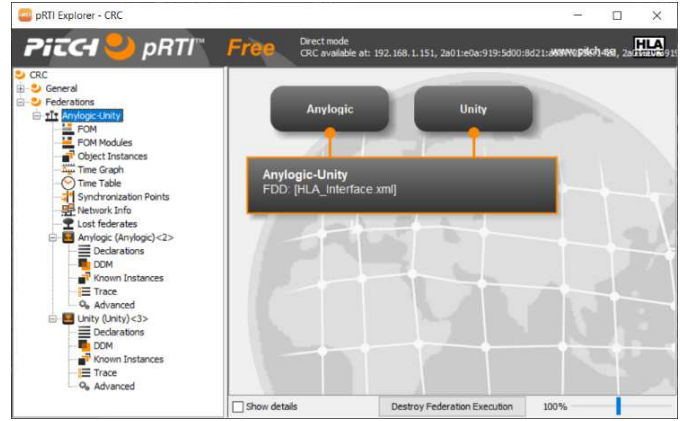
pRTI Explorer - CRC

PITCH pRTI™ Free

Direct mode
CRC available at: 192.168.1.151, 2a01:e0a:919:5d00:8d21:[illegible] www.pitch.se

HLA

CRC
General
Federations
Anylogic-Unity
FOM
FOM Modules
Object Instances
Time Graph
Time Table
Synchronization Points
Network Info
Lost federates
Anylogic (Anylogic)<2>
Declarations
DDM
Known Instances
Trace
Advanced
Unity (Unity)<3>
Declarations
DDM
Known Instances
Trace
Advanced

Anylogic

Unity

Anylogic-Unity
FDD: [HLA_interface.xml]

Show details

Destroy Federation Execution

100%